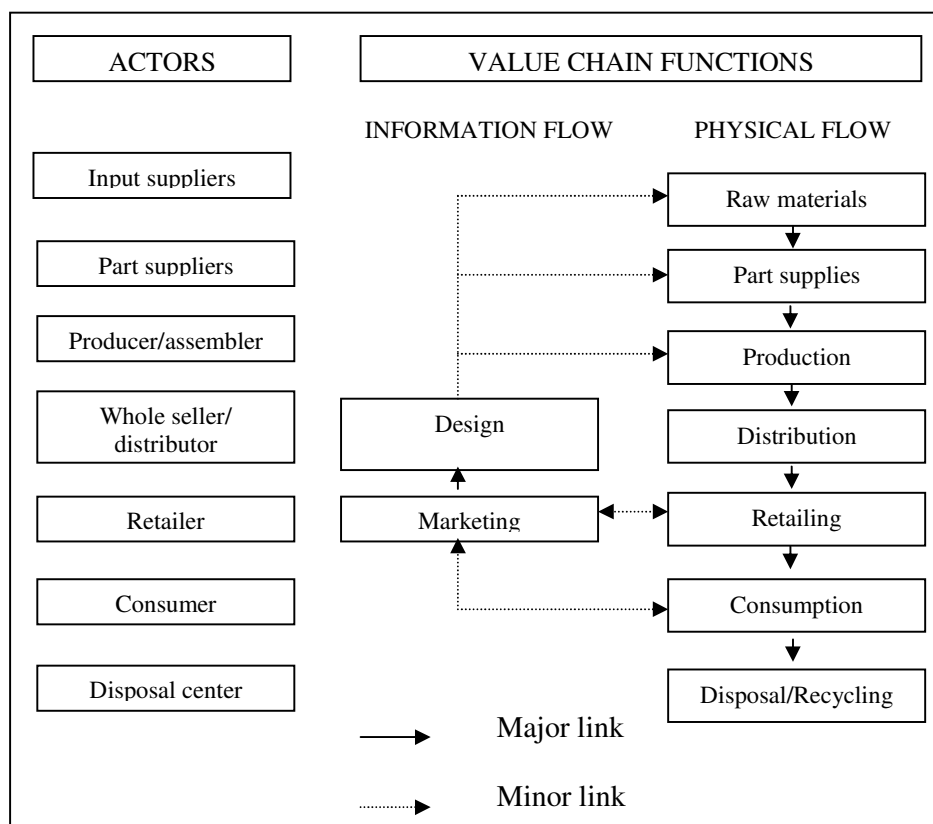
ACTORS

VALUE CHAIN FUNCTIONS

INFORMATION FLOW

PHYSICAL FLOW

Input suppliers

Part suppliers

Producer/assembler

Whole seller/ distributor

Retailer

Consumer

Disposal center

Raw materials

Part supplies

Production

Distribution

Retailing

Consumption

Disposal/Recycling

Design

Marketing

Major link

Minor link